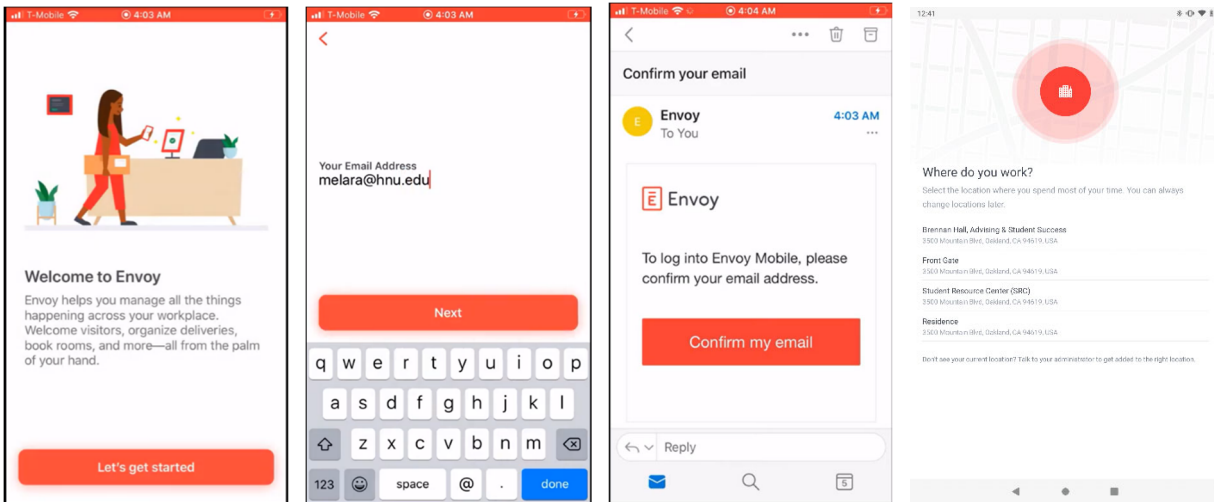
T-Mobile 4:03 AM

Welcome to Envoy

Envoy helps you manage all the things happening across your workplace. Welcome visitors, organize deliveries, book rooms, and more—all from the palm of your hand.

Let's get started

T-Mobile 4:03 AM

<

Your Email Address
melara@hnu.edu

Next

q w e r t y u i o p
a s d f g h j k l
z x c v b n m
123 space @ . done

T-Mobile 4:04 AM

Confirm your email

Envoy
To You
4:03 AM

Envoy

To log into Envoy Mobile, please confirm your email address.

Confirm my email

Reply

5

12:41

Where do you work?

Select the location where you spend most of your time. You can always change locations later.

Brennan Hall, Advising & Student Success
3500 Mountain Blvd, Oakland, CA 94619, USA

Front Gate
3500 Mountain Blvd, Oakland, CA 94619, USA

Student Resource Center (SRC)
3500 Mountain Blvd, Oakland, CA 94619, USA

Residence
3500 Mountain Blvd, Oakland, CA 94619, USA

Don't see your current location? Talk to your administrator to get added to the right location.